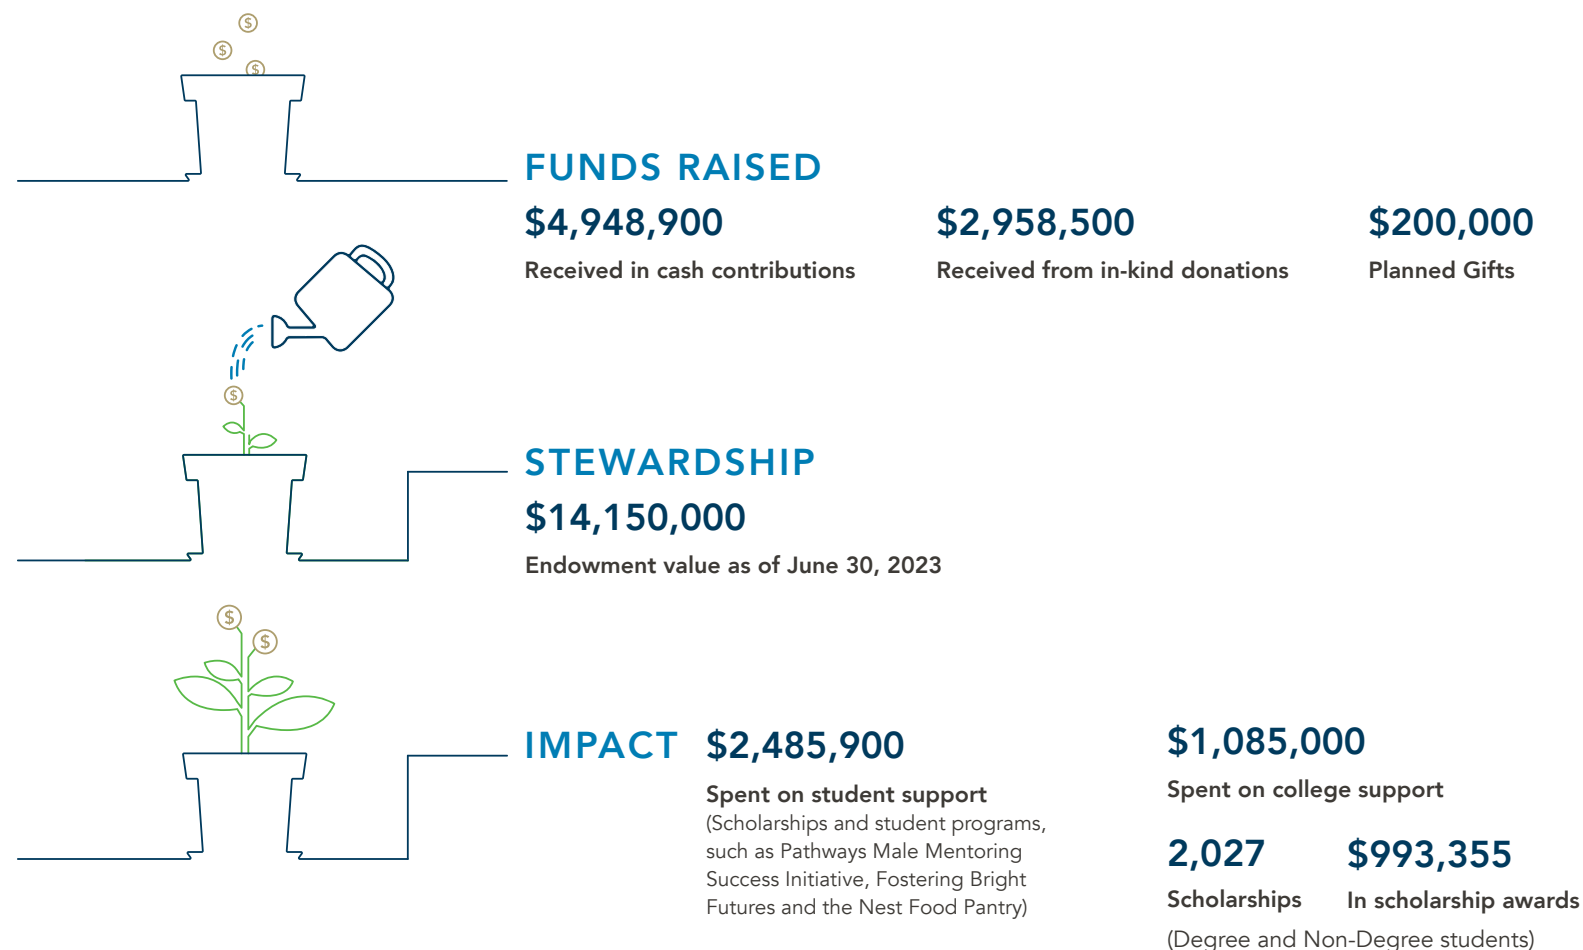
FUNDS RAISED

$4,948,900
Received in cash contributions

$2,958,500
Received from in-kind donations

$200,000
Planned Gifts

STEWARDSHIP

$14,150,000
Endowment value as of June 30, 2023

IMPACT

$2,485,900
Spent on student support
(Scholarships and student programs, such as Pathways Male Mentoring Success Initiative, Fostering Bright Futures and the Nest Food Pantry)

$1,085,000
Spent on college support

2,027
Scholarships

$993,355
In scholarship awards

(Degree and Non-Degree students)